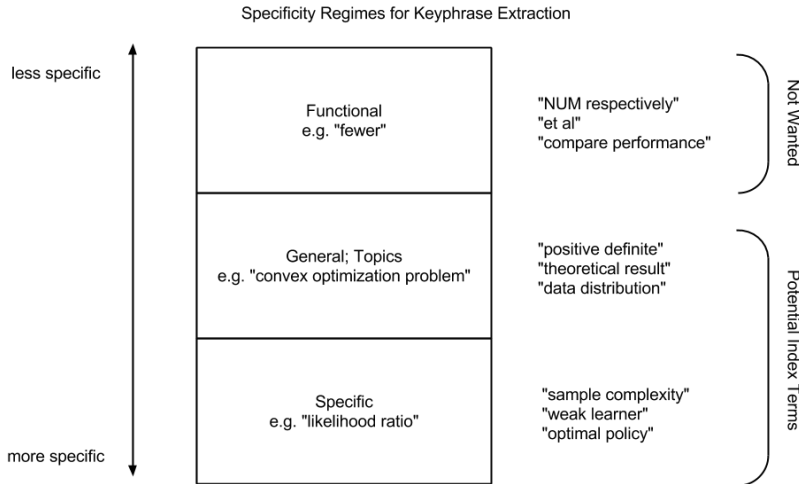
Specificity Regimes for Keyphrase Extraction

less specific

more specific

Functional
e.g. "fewer"

"NUM respectively"
"et al"
"compare performance"

Not Wanted

General; Topics
e.g. "convex optimization problem"

"positive definite"
"theoretical result"
"data distribution"

Specific
e.g. "likelihood ratio"

"sample complexity"
"weak learner"
"optimal policy"

Potential Index Terms